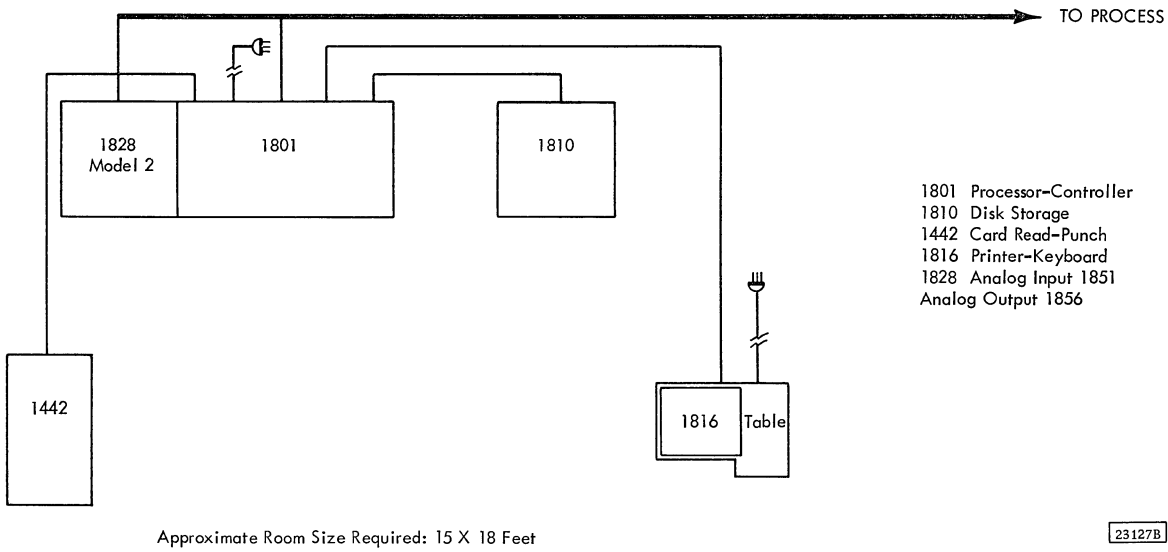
TO PROCESS

1828 Model 2

1801

1810

1801 Processor-Controller
1810 Disk Storage
1442 Card Read-Punch
1816 Printer-Keyboard
1828 Analog Input 1851
Analog Output 1856

1442

1816

Table

Approximate Room Size Required: 15 X 18 Feet

23127B